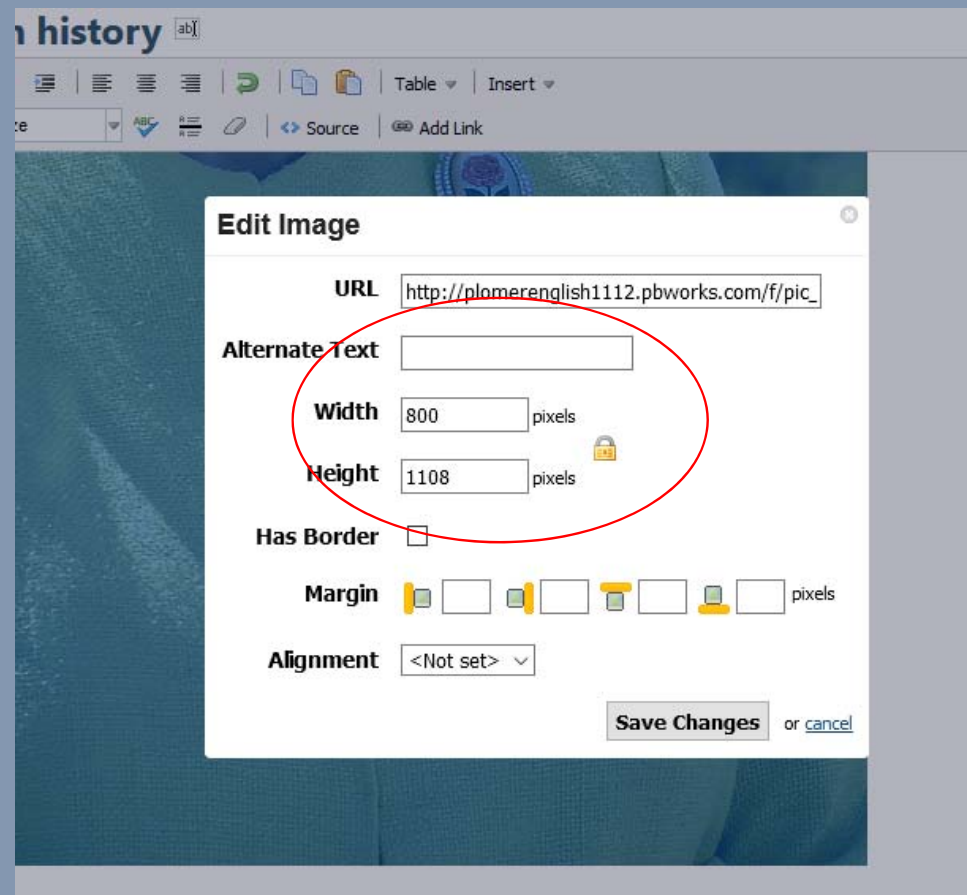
n history ab

Table Insert

te Source Add Link

Edit Image

URL http://plomerenglish1112.pbworks.com/f/pic_

Alternate Text

Width 800 pixels

Height 1108 pixels

Has Border

Margin pixels

Alignment <Not set>

Save Changes or cancel